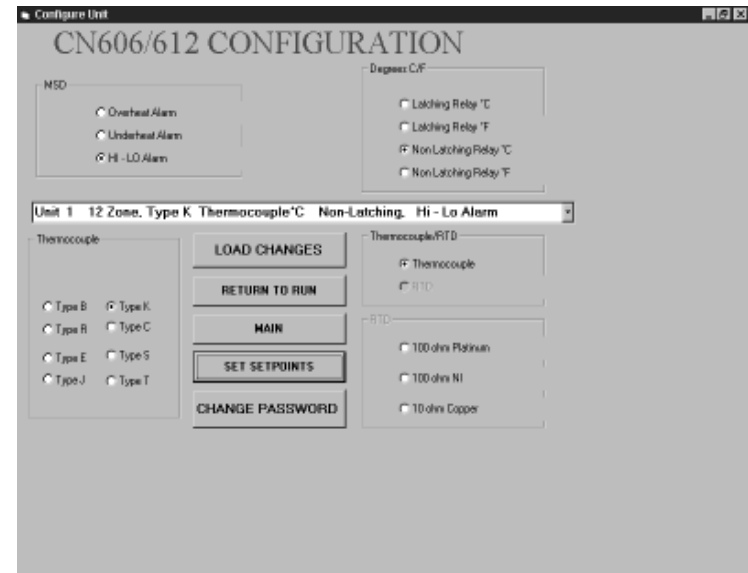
Configure Unit

CN606/612 CONFIGURATION

MSD
Overheat Alarm
Underheat Alarm
HI - LO Alarm

Degrees C/F
Latching Relay °C
Latching Relay °F
Non Latching Relay °C
Non Latching Relay °F

Unit 1 12 Zone, Type K Thermocouple°C Non-Latching. Hi - Lo Alarm

Thermocouple
Type B
Type K
Type R
Type C
Type E
Type S
Type J
Type T

LOAD CHANGES
RETURN TO RUN
MAIN
SET SETPOINTS
CHANGE PASSWORD

Thermocouple/RTD
Thermocouple
RTD

RTD
100 ohm Platinum
100 ohm NI
10 ohm Copper